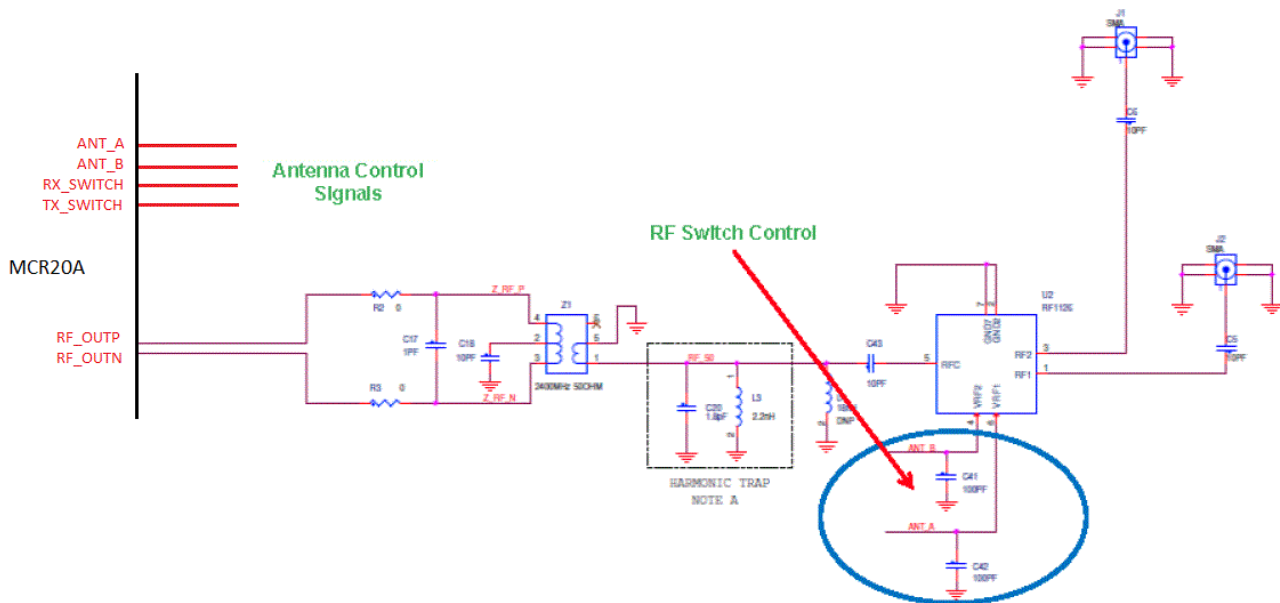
J1
SMA

C6
10PF

ANT_A
ANT_B
RX_SWITCH
TX_SWITCH

Antenna Control Signals

RF Switch Control

J2
SMA

MCR20A

Z_RF_P
R2 0
C17 1PF
C18 10PF
Z1
4
2
3
5
6
1
2400MHz 50OHM
R3 0
Z_RF_N

RF_OUTP
RF_OUTN

RF_50
C20 1.8pF
L3 2.2nH
L
18N
DNP

HARMONIC TRAP
NOTE A

C43
10PF

U2
RF1126
GND
GND
RFC
RF2
RF1
VRF2
VRF1
5
3
1

C5
10PF

ANT_B
C41
100PF

ANT_A
C42
100PF